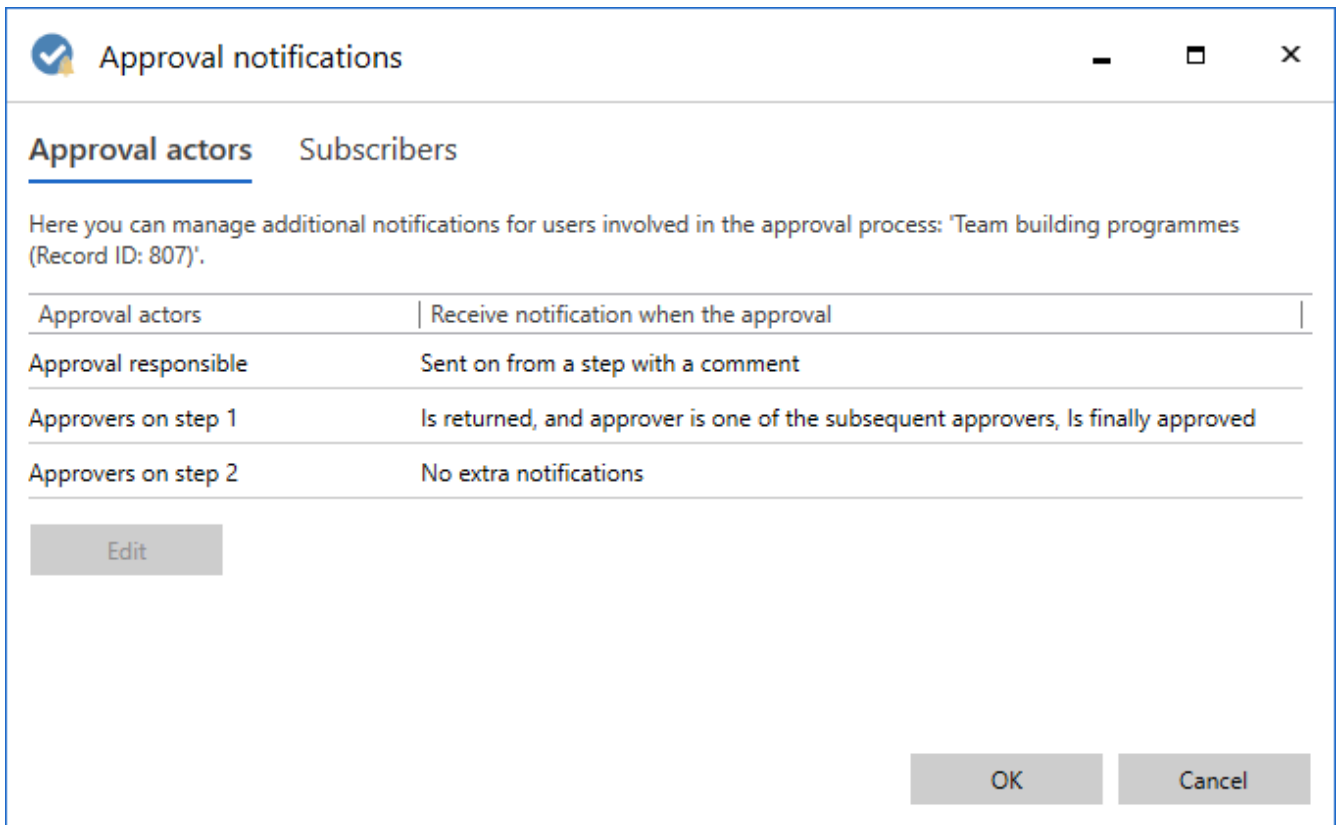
Approval notifications

Approval actors Subscribers

Here you can manage additional notifications for users involved in the approval process: 'Team building programmes (Record ID: 807)'.

| Approval actors | Receive notification when the approval |
|---|---|
| Approval responsible | Sent on from a step with a comment |
| Approvers on step 1 | Is returned, and approver is one of the subsequent approvers, Is finally approved |
| Approvers on step 2 | No extra notifications |

Edit

OK Cancel